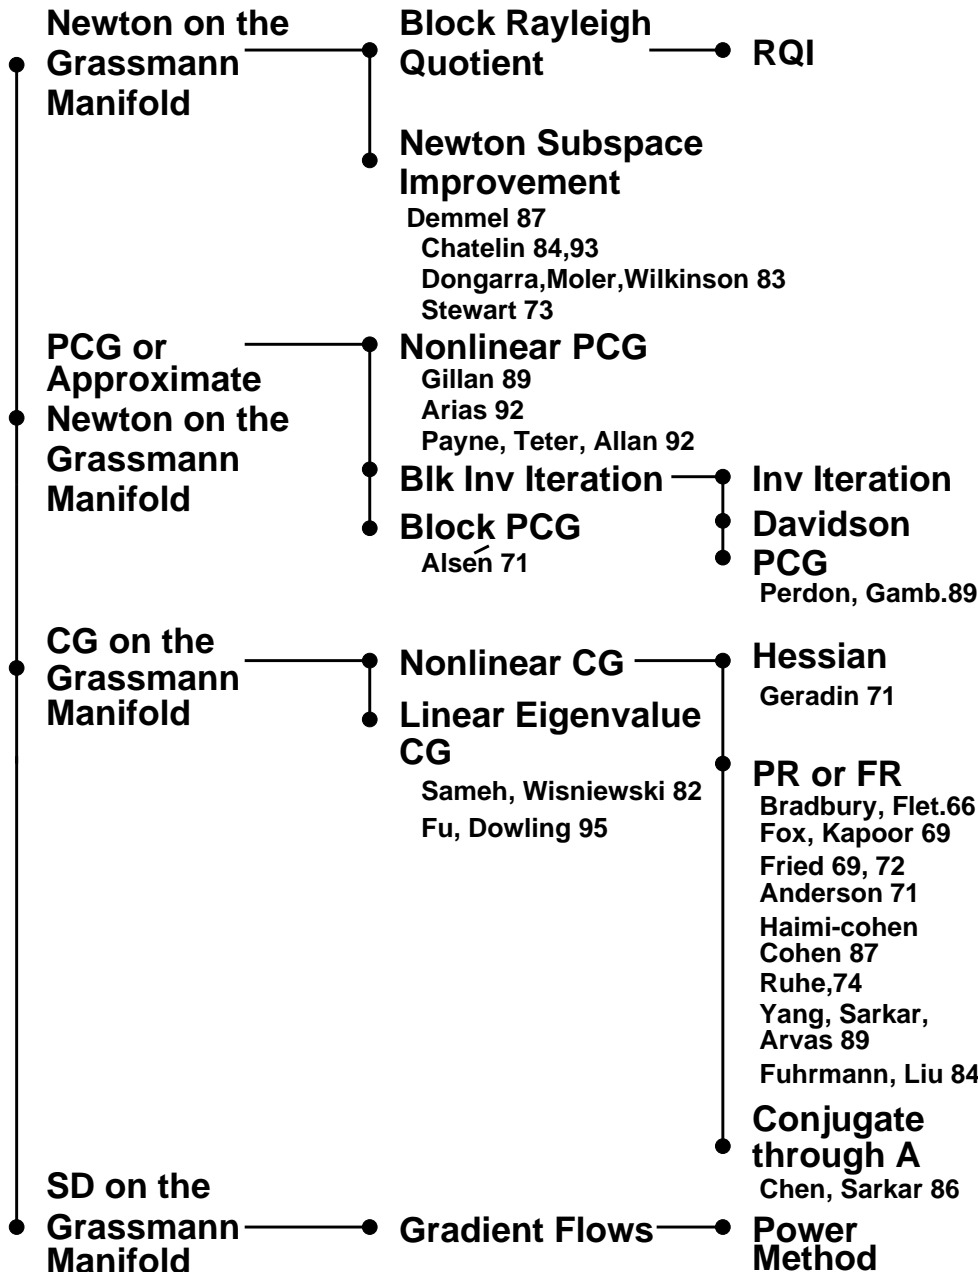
Newton on the Grassmann Manifold

Block Rayleigh Quotient

RQI

Newton Subspace Improvement
Demmel 87
Chatelin 84,93
Dongarra,Moler,Wilkinson 83
Stewart 73

PCG or Approximate Newton on the Grassmann Manifold

Nonlinear PCG
Gillan 89
Arias 92
Payne, Teter, Allan 92

Blk Inv Iteration

Inv Iteration

Davidson

PCG
Perdon, Gamb.89

Block PCG
Alsén 71

CG on the Grassmann Manifold

Nonlinear CG

Hessian
Geradin 71

Linear Eigenvalue CG
Sameh, Wisniewski 82
Fu, Dowling 95

PR or FR
Bradbury, Flet.66
Fox, Kapoor 69
Fried 69, 72
Anderson 71
Haimi-cohen Cohen 87
Ruhe,74
Yang, Sarkar, Arvas 89
Fuhrmann, Liu 84

Conjugate through A
Chen, Sarkar 86

SD on the Grassmann Manifold

Gradient Flows

Power Method